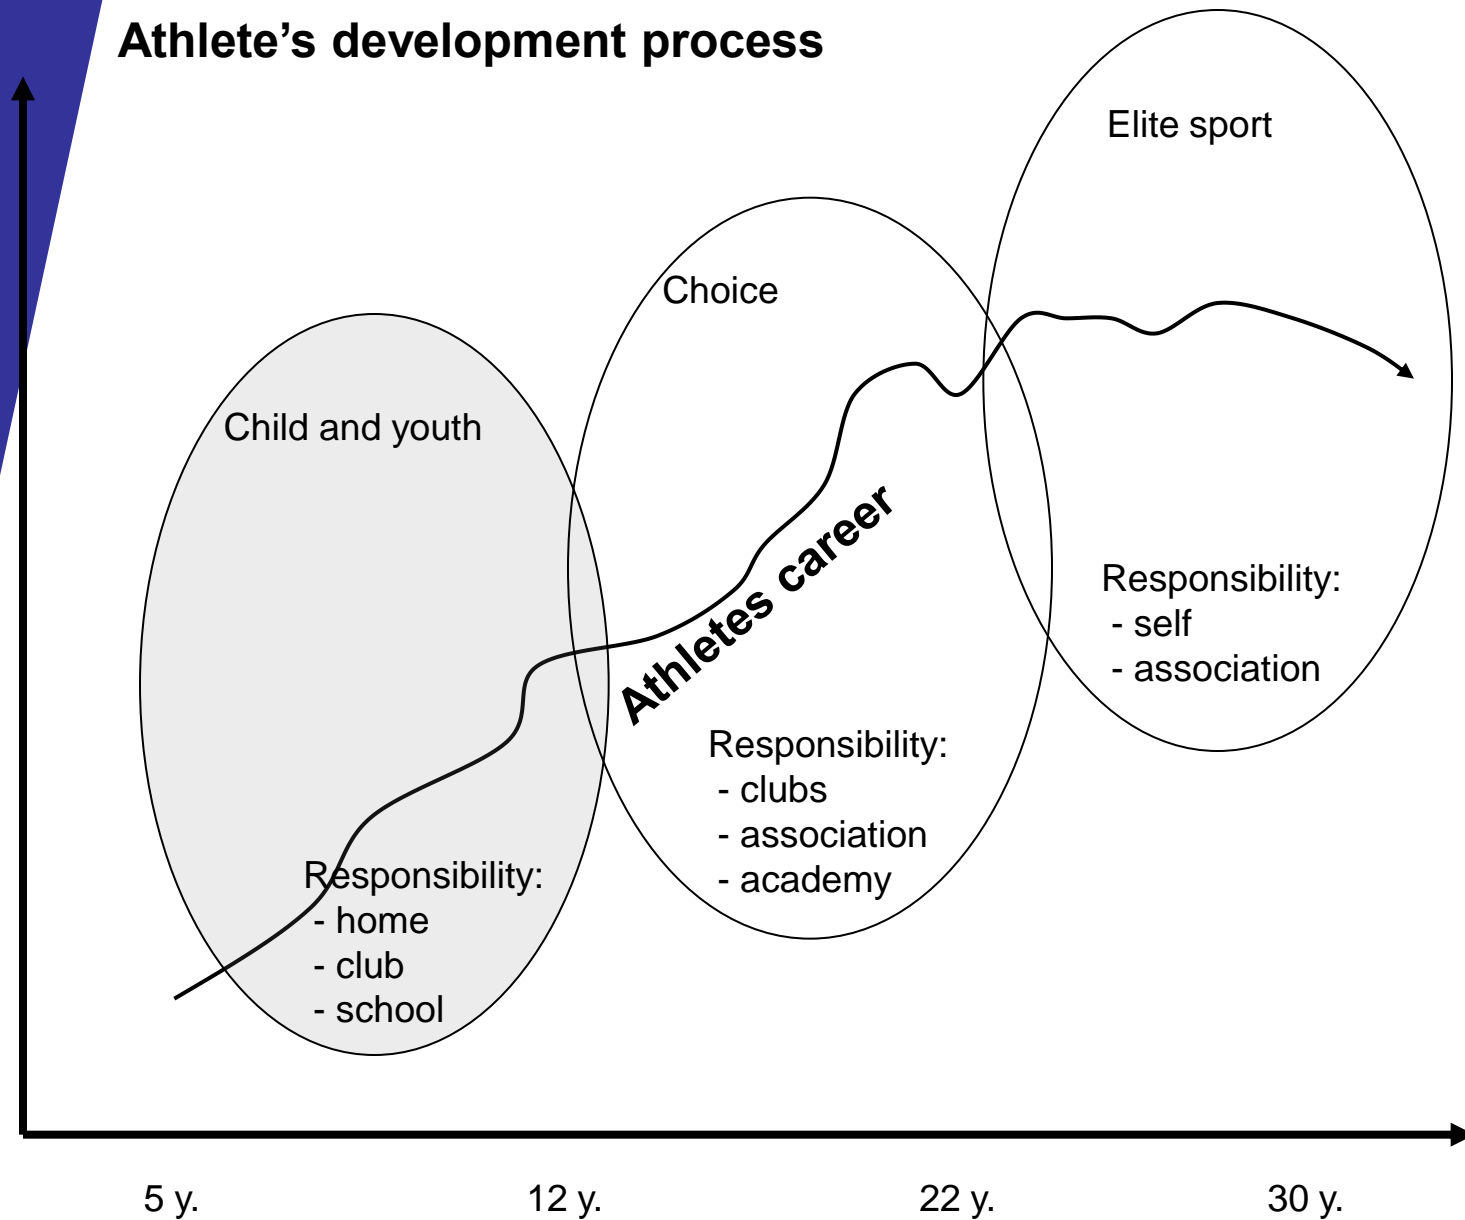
Athlete’s development process

Elite sport

Choice

Child and youth

Athletes career

Responsibility:
- self
- association

Responsibility:
- clubs
- association
- academy

Responsibility:
- home
- club
- school

5 y.

12 y.

22 y.

30 y.